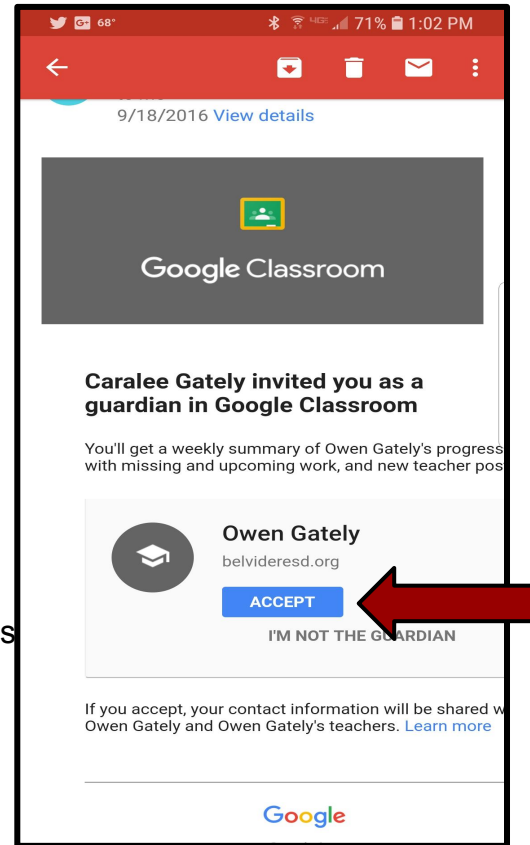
68° 4G 71% 1:02 PM

9/18/2016 View details

Google Classroom

Caralee Gately invited you as a guardian in Google Classroom

You'll get a weekly summary of Owen Gately's progress with missing and upcoming work, and new teacher pos

Owen Gately
belvideresd.org
ACCEPT
I'M NOT THE GUARDIAN

s

If you accept, your contact information will be shared w Owen Gately and Owen Gately's teachers. Learn more

Google